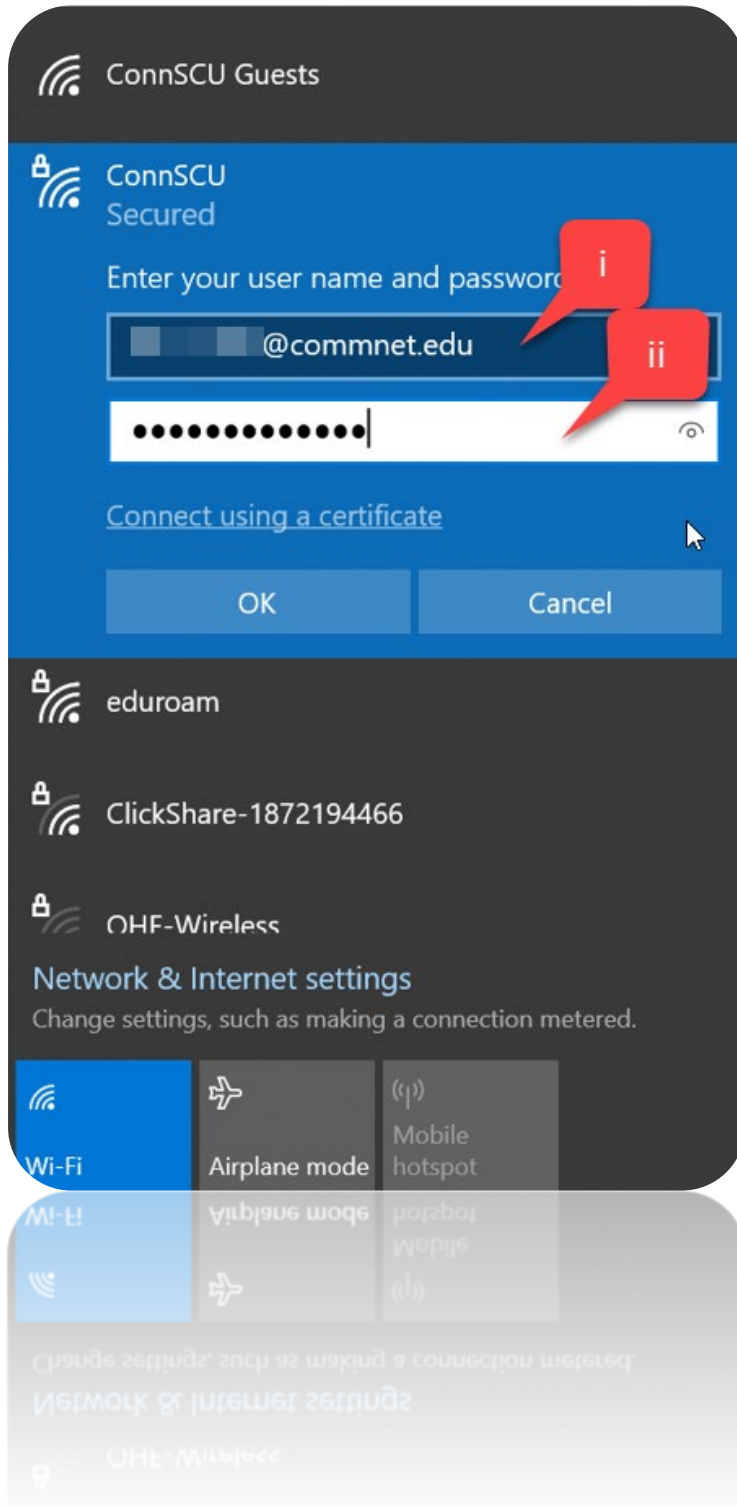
ConnSCU Guests

ConnSCU
Secured

Enter your user name and passwor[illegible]

i

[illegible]@commnet.edu

ii

•••••••••••••

Connect using a certificate

OK

Cancel

eduroam

ClickShare-1872194466

OHE-Wireless

Network & Internet settings
Change settings, such as making a connection metered.

Wi-Fi

Airplane mode

Mobile hotspot